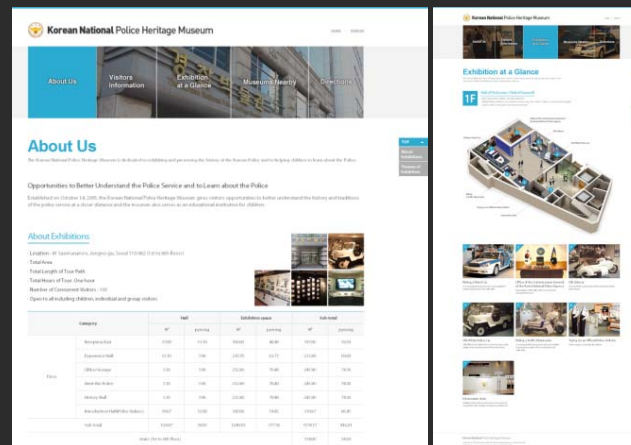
Korean National Police Heritage Museum

HOME KOREAN

About Us

Visitors Information

Exhibition at a Glance

Museums Nearby

Directions

About Us

The Korean National Police Heritage Museum is dedicated to exhibiting and preserving the history of the Korean Police and to helping children to learn about the Police.

Opportunities to Better Understand the Police Service and to Learn about the Police

Established on October 14, 2005, the Korean National Police Heritage Museum gives visitors opportunities to better understand the history and traditions of the police service at a closer distance and the museum also serves as an educational institution for children.

About Exhibitions

Location
Total Area
Total Length of Tour Path
Total Hours of Tour
Number of Consumed Visitors
Open to all including children, individual and group visitors

| Category | | Hall | | Exhibition space | | Sub-total | |
|---|---|---|---|---|---|---|---|
| | | m² | pyeong | m² | pyeong | m² | pyeong |
| Floor | Reception hall | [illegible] | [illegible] | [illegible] | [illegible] | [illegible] | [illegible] |
| | Experience Hall | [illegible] | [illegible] | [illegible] | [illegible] | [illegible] | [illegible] |
| | Officer lounge | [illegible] | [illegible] | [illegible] | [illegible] | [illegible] | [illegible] |
| | Meet the Police | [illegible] | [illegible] | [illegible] | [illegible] | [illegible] | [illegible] |
| | History Hall | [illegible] | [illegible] | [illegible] | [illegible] | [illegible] | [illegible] |
| | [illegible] | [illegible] | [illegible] | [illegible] | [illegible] | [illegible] | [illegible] |
| | Sub-total | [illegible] | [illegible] | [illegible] | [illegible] | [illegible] | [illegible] |

Korean National Police Heritage Museum

Exhibition at a Glance

1F